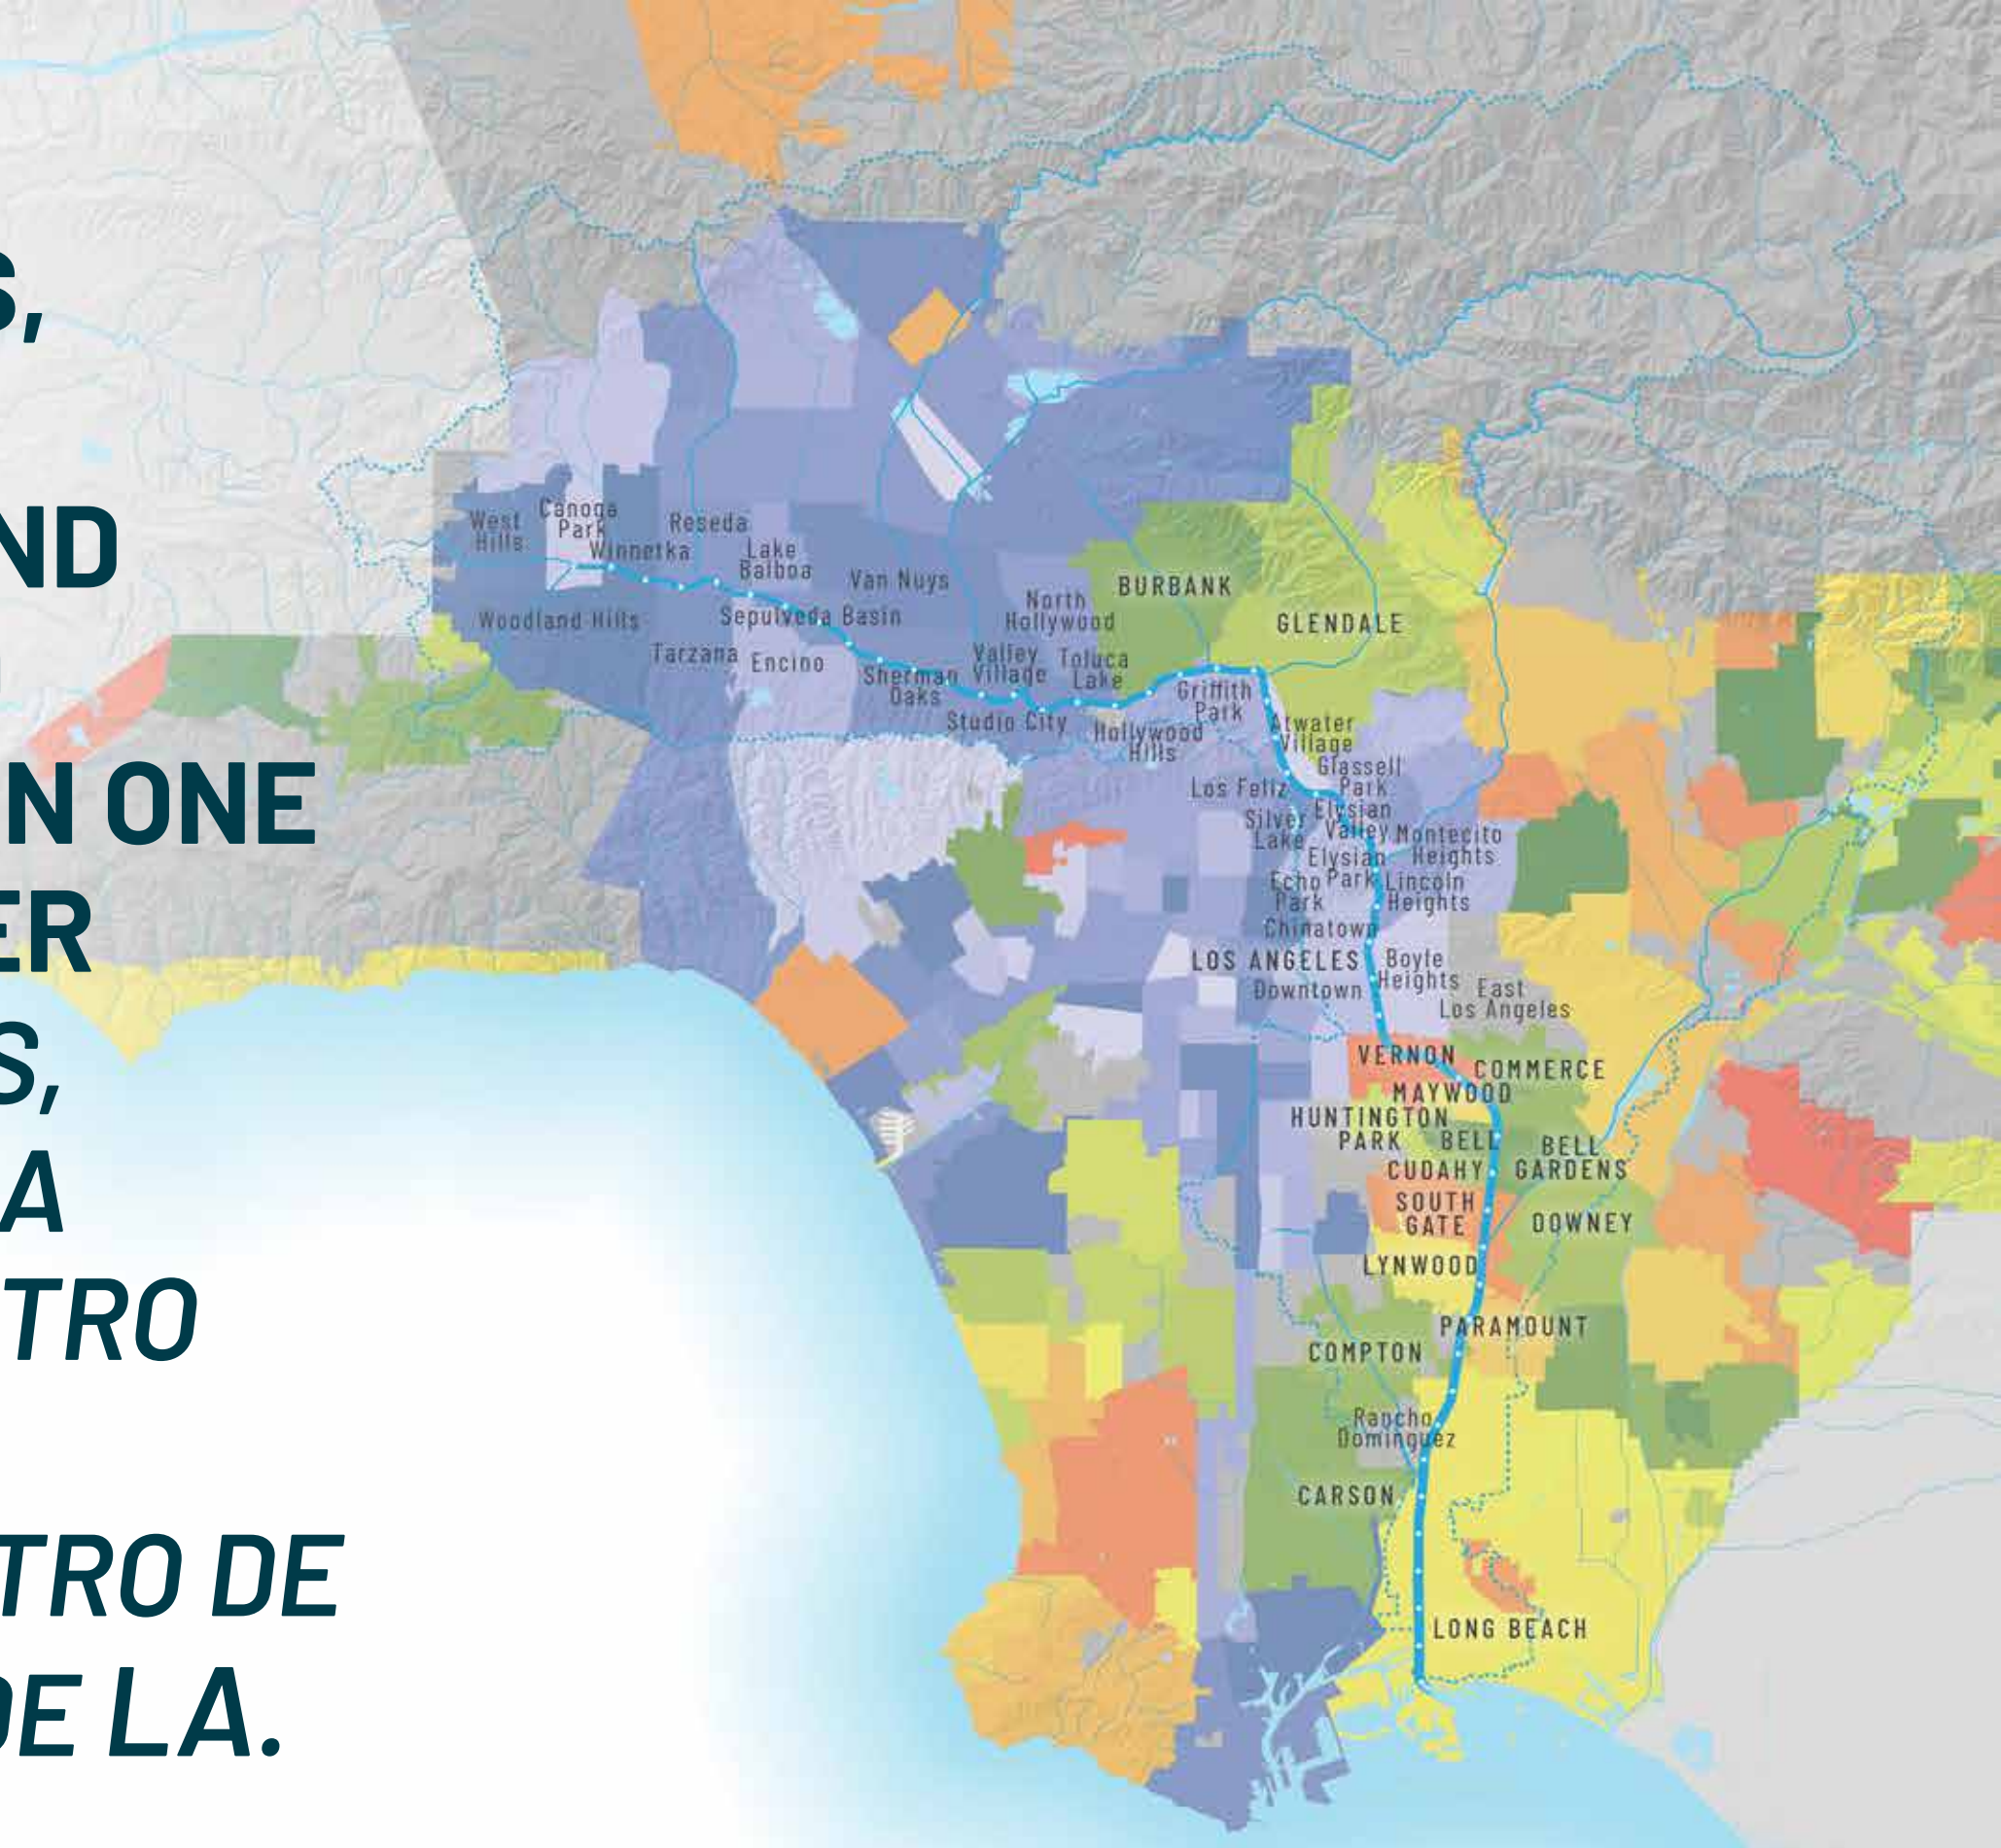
S,

ND

N ONE
ER
S,
A
TRO

TRO DE
DE LA.

West Hills
Canoga Park
Winnetka
Reseda
Lake Balboa
Van Nuys
Woodland Hills
Sepulveda Basin
Tarzana
Encino
Sherman Oaks
North Hollywood
Valley Village
Toluca Lake
Studio City
BURBANK
GLENDALE
Griffith Park
Hollywood Hills
Atwater Village
Glassell Park
Los Feliz
Silver Lake
Elysian Valley
Montecito Heights
Elysian Park
Echo Park
Lincoln Heights
Chinatown
LOS ANGELES
Downtown
Boyle Heights
East Los Angeles
VERNON
COMMERCE
MAYWOOD
HUNTINGTON PARK
BELL
BELL GARDENS
CUDAHY
SOUTH GATE
DOWNEY
LYNWOOD
PARAMOUNT
COMPTON
Rancho Dominguez
CARSON
LONG BEACH